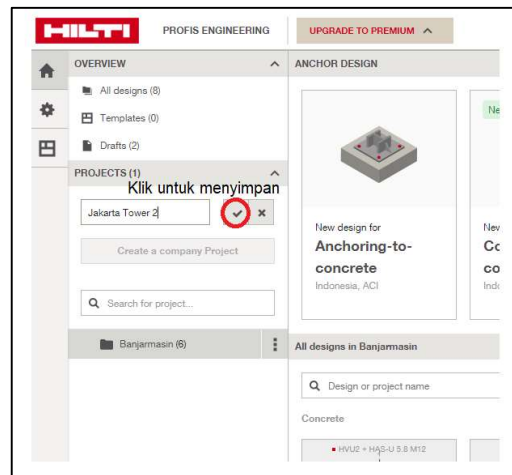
HILTI PROFIS ENGINEERING UPGRADE TO PREMIUM

OVERVIEW

All designs (8)

Templates (0)

Drafts (2)

PROJECTS (1)

Klik untuk menyimpan

Jakarta Tower 2

Create a company Project

Search for project...

Banjarmasin (6)

ANCHOR DESIGN

New design for

Anchoring-to-concrete

Indonesia, ACI

Ne

New

Co

co

Indo

All designs in Banjarmasin

Design or project name

Concrete

HVU2 + HAS-U 5.8 M12